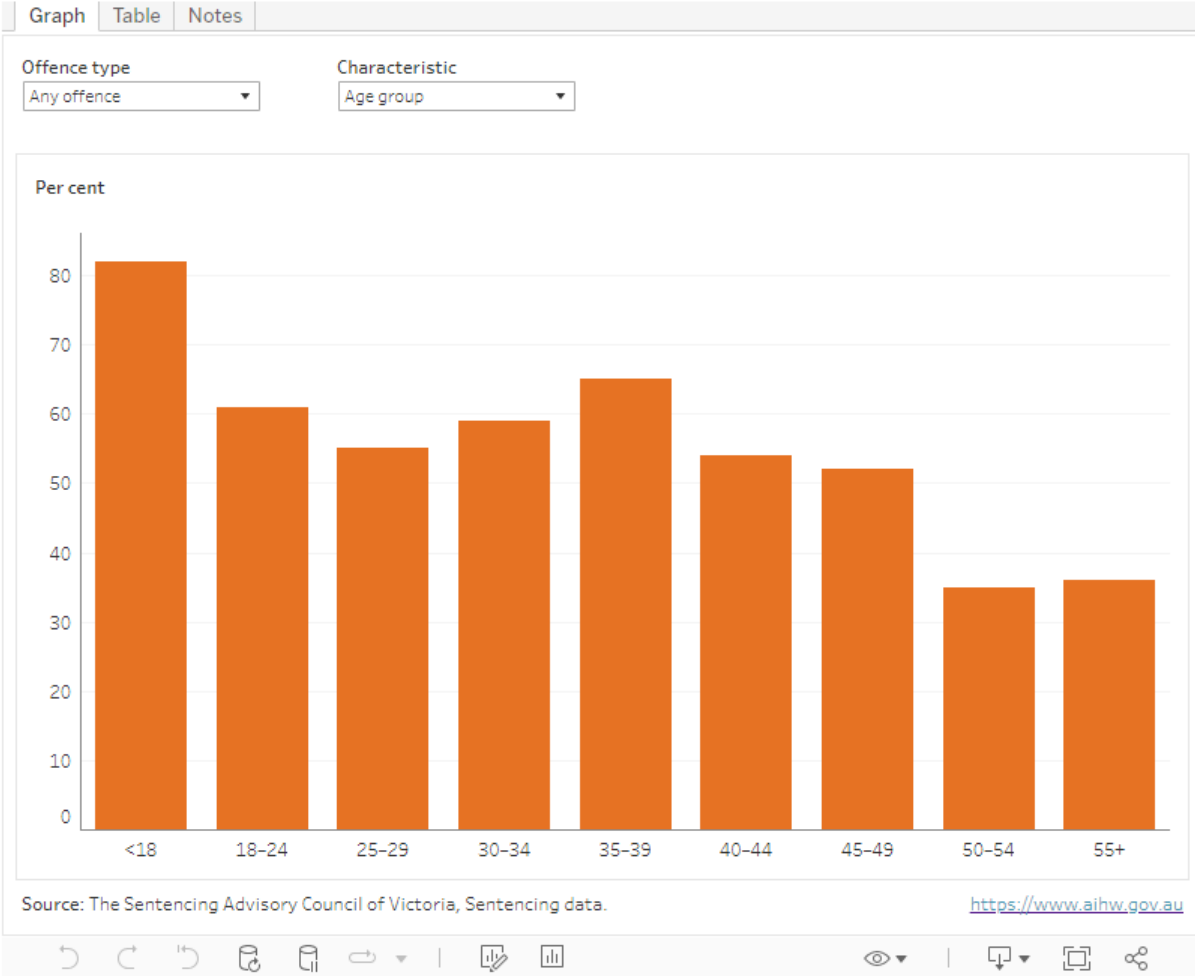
Graph | Table | Notes

Offence type
Any offence

Characteristic
Age group

Per cent

80
70
60
50
40
30
20
10
0

<18
18–24
25–29
30–34
35–39
40–44
45–49
50–54
55+

Source: The Sentencing Advisory Council of Victoria, Sentencing data.

https://www.aihw.gov.au